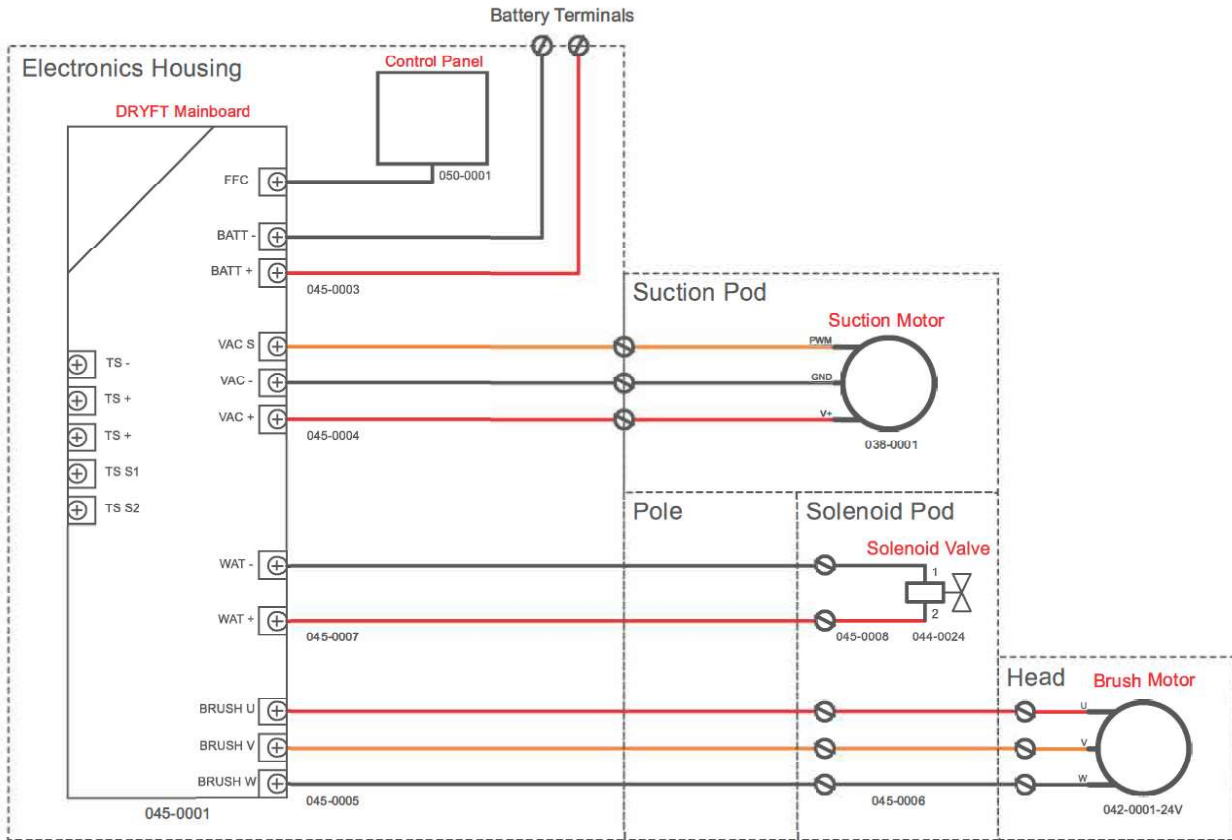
Battery Terminals

Electronics Housing

Control Panel

DRYFT Mainboard

FFC

050-0001

BATT -

BATT +

045-0003

Suction Pod

Suction Motor

VAC S

PWM

VAC -

GND

VAC +

V+

045-0004

038-0001

TS -

TS +

TS +

TS S1

TS S2

Pole

Solenoid Pod

Solenoid Valve

WAT -

1

2

WAT +

045-0007

045-0008

044-0024

Head

Brush Motor

BRUSH U

U

BRUSH V

V

BRUSH W

W

045-0001

045-0005

045-0006

042-0001-24V